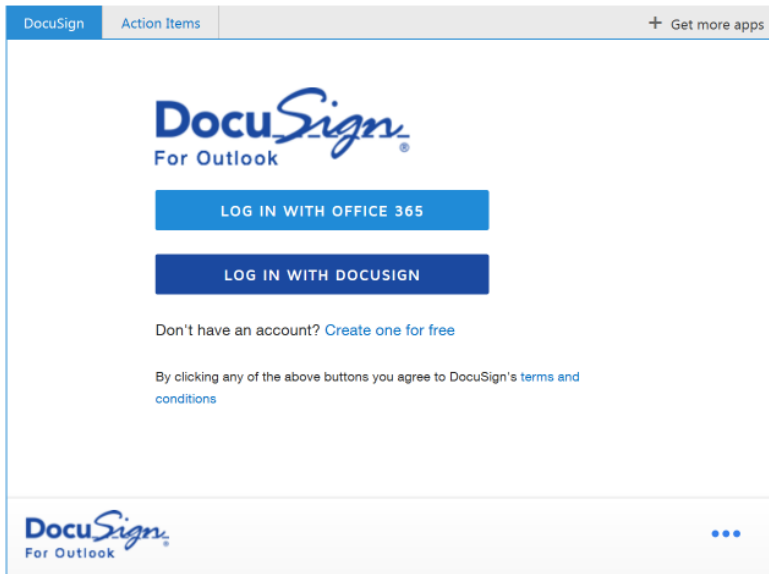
DocuSign Action Items + Get more apps

DocuSign®
For Outlook

LOG IN WITH OFFICE 365

LOG IN WITH DOCUSIGN

Don't have an account? Create one for free

By clicking any of the above buttons you agree to DocuSign's terms and conditions

DocuSign®
For Outlook